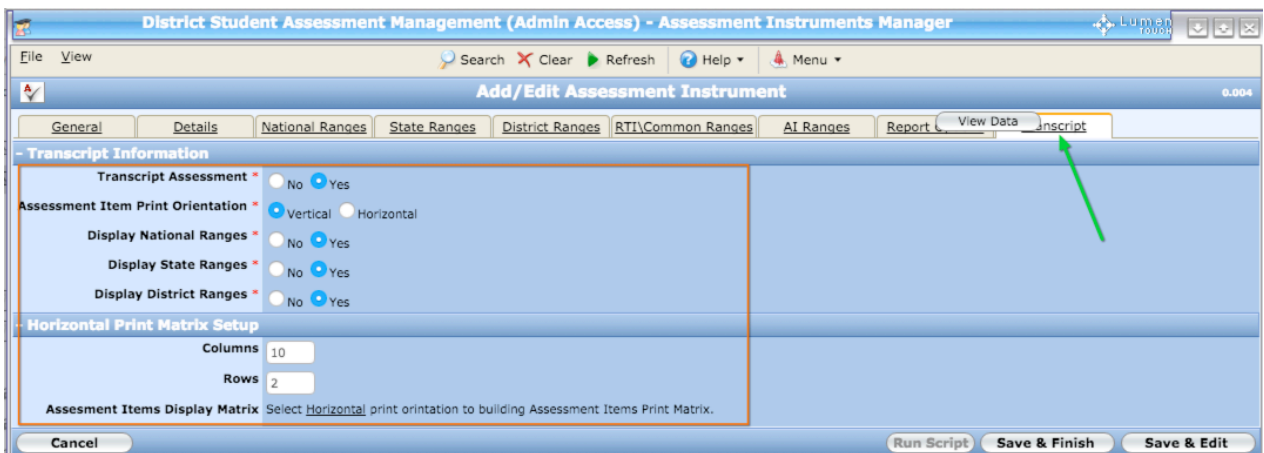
District Student Assessment Management (Admin Access) - Assessment Instruments Manager

Lumen Touch

File View

Search Clear Refresh Help ▾ Menu ▾

Add/Edit Assessment Instrument

0.004

General | Details | National Ranges | State Ranges | District Ranges | RTI\Common Ranges | AI Ranges | Report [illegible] | View Data | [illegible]nscript

- Transcript Information

Transcript Assessment * No Yes

Assessment Item Print Orientation * Vertical Horizontal

Display National Ranges * No Yes

Display State Ranges * No Yes

Display District Ranges * No Yes

- Horizontal Print Matrix Setup

Columns 10

Rows 2

Assesment Items Display Matrix Select Horizontal print orintation to building Assessment Items Print Matrix.

Cancel

Run Script Save & Finish Save & Edit